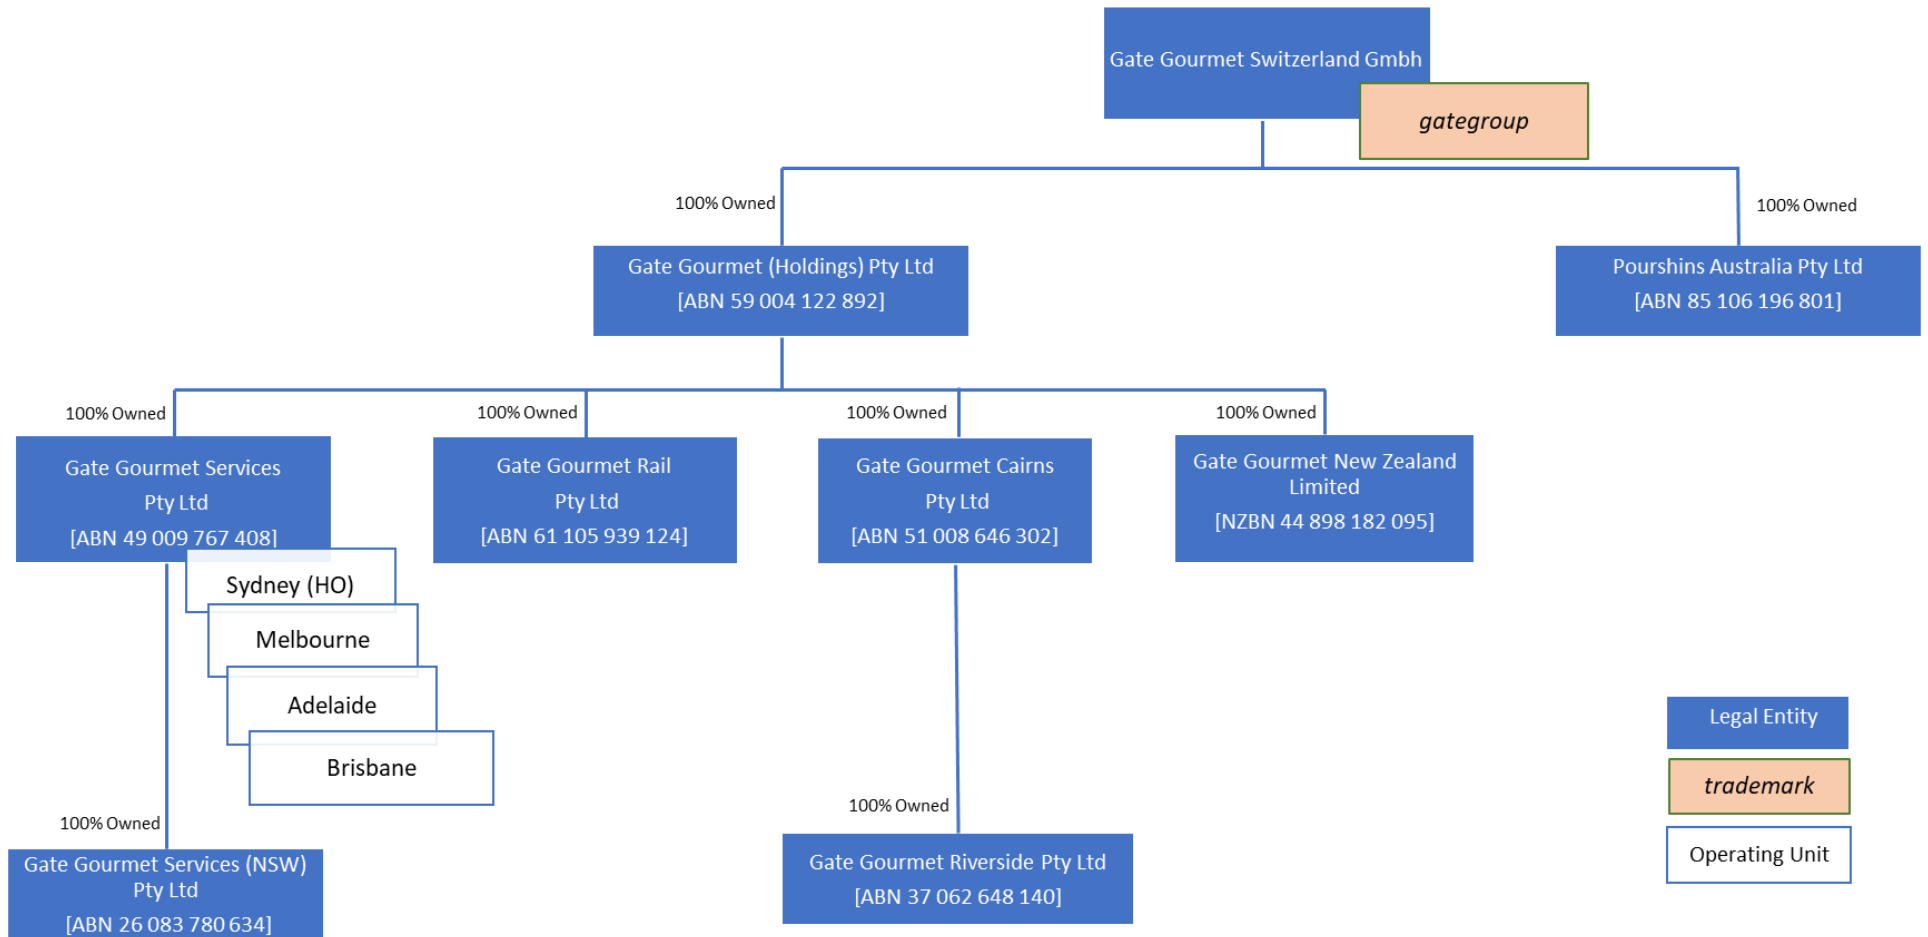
Gate Gourmet Switzerland Gmbh

gategroup

100% Owned

100% Owned

Gate Gourmet (Holdings) Pty Ltd
[ABN 59 004 122 892]

Pourshins Australia Pty Ltd
[ABN 85 106 196 801]

100% Owned

100% Owned

100% Owned

100% Owned

Gate Gourmet Services Pty Ltd
[ABN 49 009 767 408]

Gate Gourmet Rail Pty Ltd
[ABN 61 105 939 124]

Gate Gourmet Cairns Pty Ltd
[ABN 51 008 646 302]

Gate Gourmet New Zealand Limited
[NZBN 44 898 182 095]

Sydney (HO)

Melbourne

Adelaide

Brisbane

100% Owned

Gate Gourmet Services (NSW) Pty Ltd
[ABN 26 083 780 634]

100% Owned

Gate Gourmet Riverside Pty Ltd
[ABN 37 062 648 140]

Legal Entity

trademark

Operating Unit